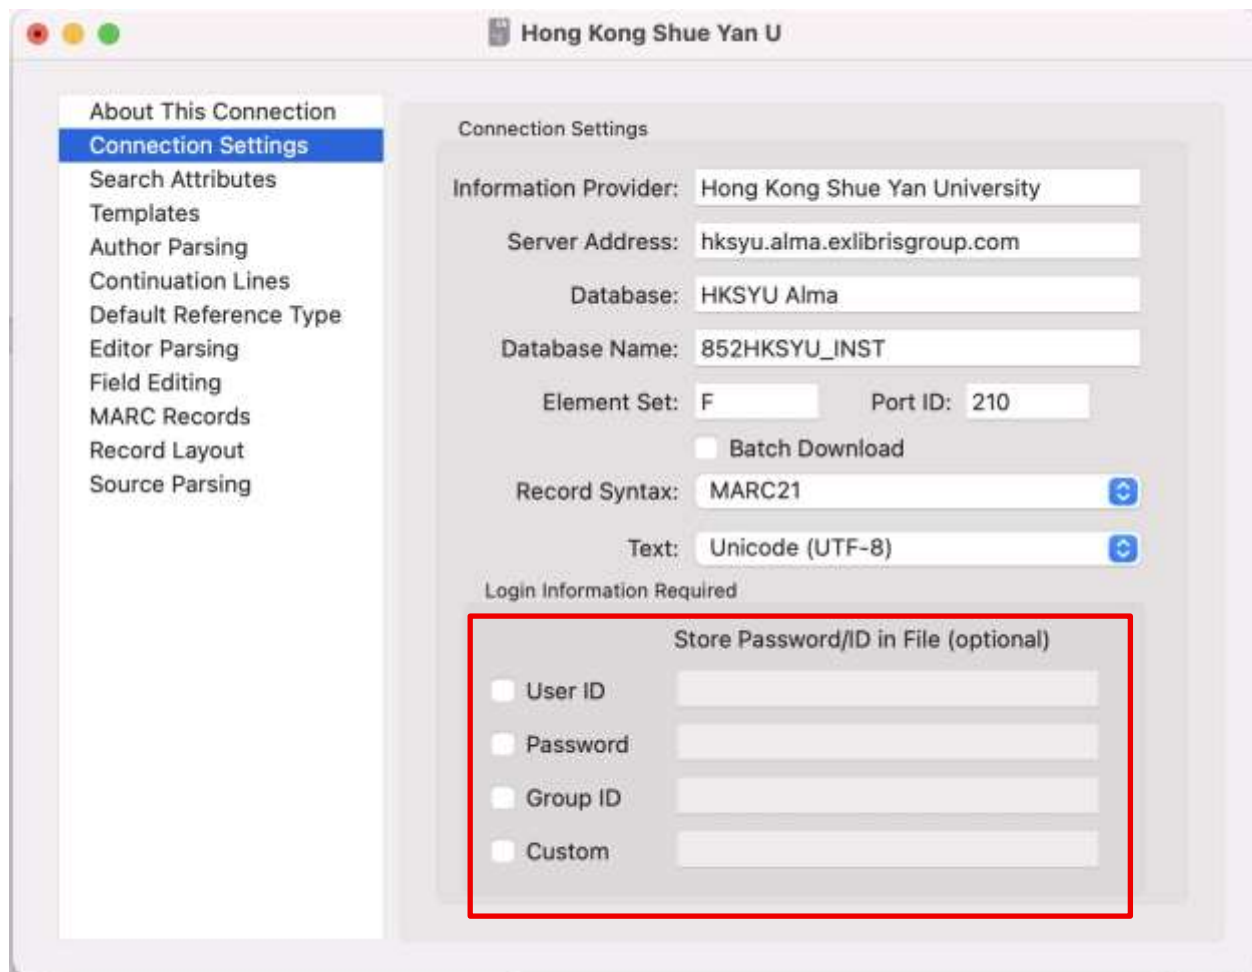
Hong Kong Shue Yan U

About This Connection
Connection Settings
Search Attributes
Templates
Author Parsing
Continuation Lines
Default Reference Type
Editor Parsing
Field Editing
MARC Records
Record Layout
Source Parsing

Connection Settings

Information Provider: Hong Kong Shue Yan University

Server Address: hksyu.alma.exlibrisgroup.com

Database: HKSYU Alma

Database Name: 852HKSYU_INST

Element Set: F

Port ID: 210

Batch Download

Record Syntax: MARC21

Text: Unicode (UTF-8)

Login Information Required

Store Password/ID in File (optional)

User ID

Password

Group ID

Custom